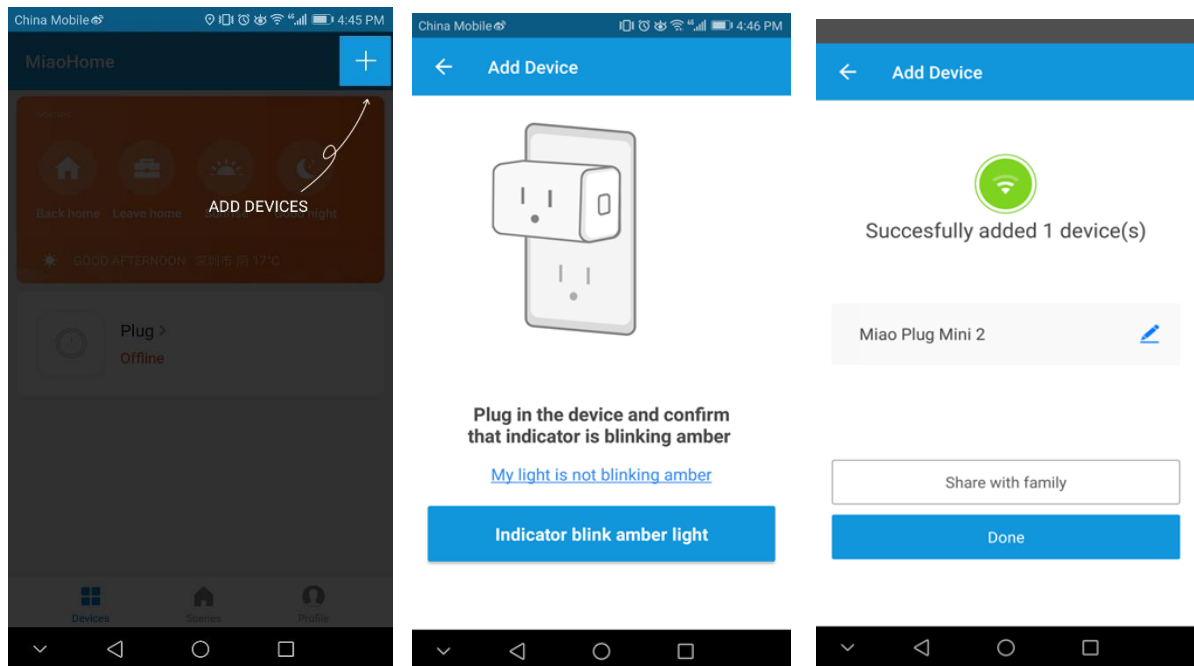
China Mobile 4:45 PM

MiaoHome

+

Scenes

Back home

Leave home

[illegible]

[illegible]night

ADD DEVICES

GOOD AFTERNOON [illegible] 17°C

Plug >

Offline

Devices

Scenes

Profile

China Mobile 4:46 PM

Add Device

Plug in the device and confirm that indicator is blinking amber

My light is not blinking amber

Indicator blink amber light

Add Device

Succesfully added 1 device(s)

Miao Plug Mini 2

Share with family

Done